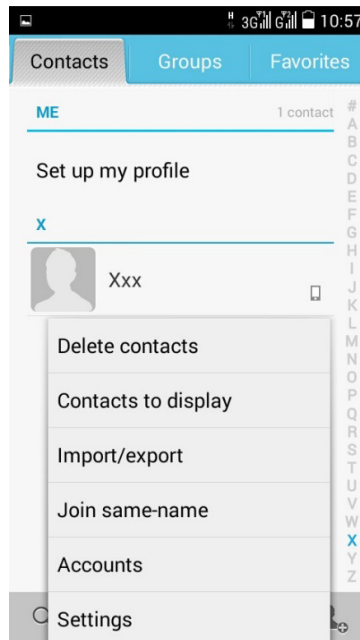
3G 10:57

Contacts Groups Favorites

ME 1 contact

Set up my profile

X

Xxx

Delete contacts

Contacts to display

Import/export

Join same-name

Accounts

Settings

#
A
B
C
D
E
F
G
H
I
J
K
L
M
N
O
P
Q
R
S
T
U
V
W
X
Y
Z